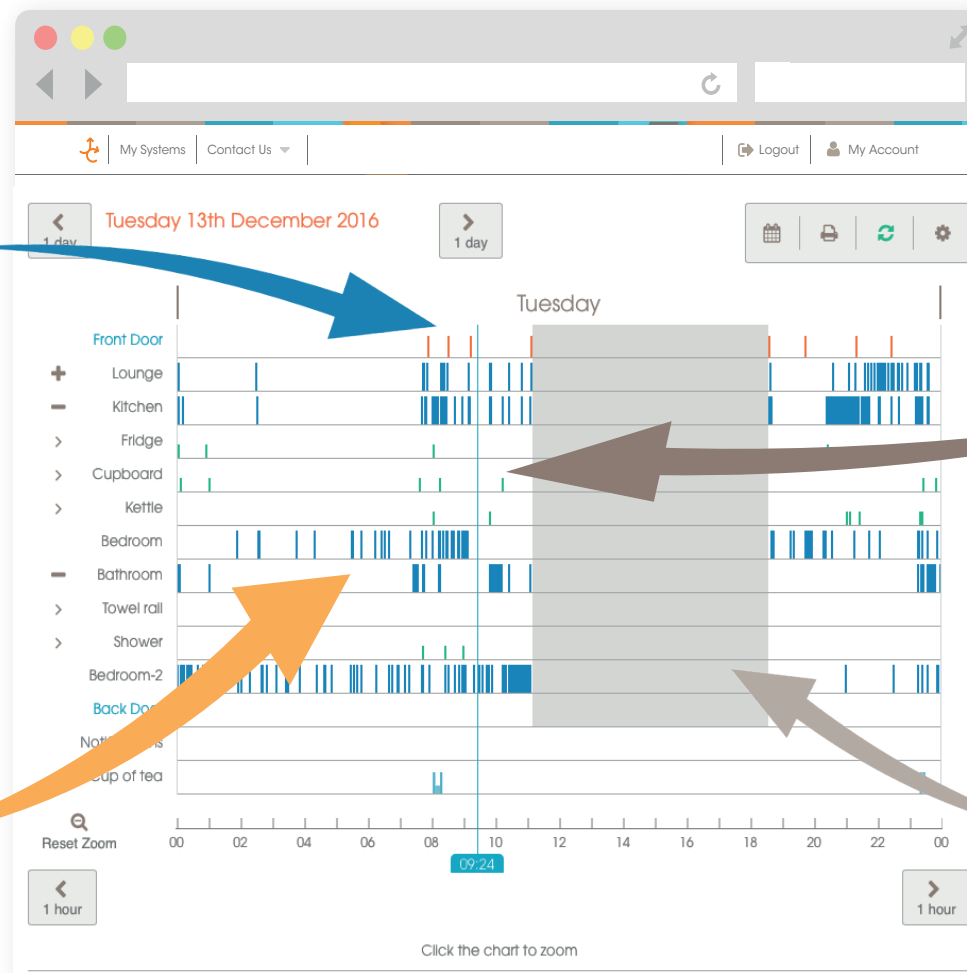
My Systems | Contact Us | Logout | My Account

1 day

Tuesday 13th December 2016

1 day

Tuesday

Front Door
+ Lounge
− Kitchen
> Fridge
> Cupboard
> Kettle
Bedroom
− Bathroom
> Towel rail
> Shower
Bedroom-2
Back Do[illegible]
Not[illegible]s
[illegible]up of tea

Reset Zoom

00 02 04 06 08 10 12 14 16 18 20 22 00

09:24

1 hour

1 hour

Click the chart to zoom